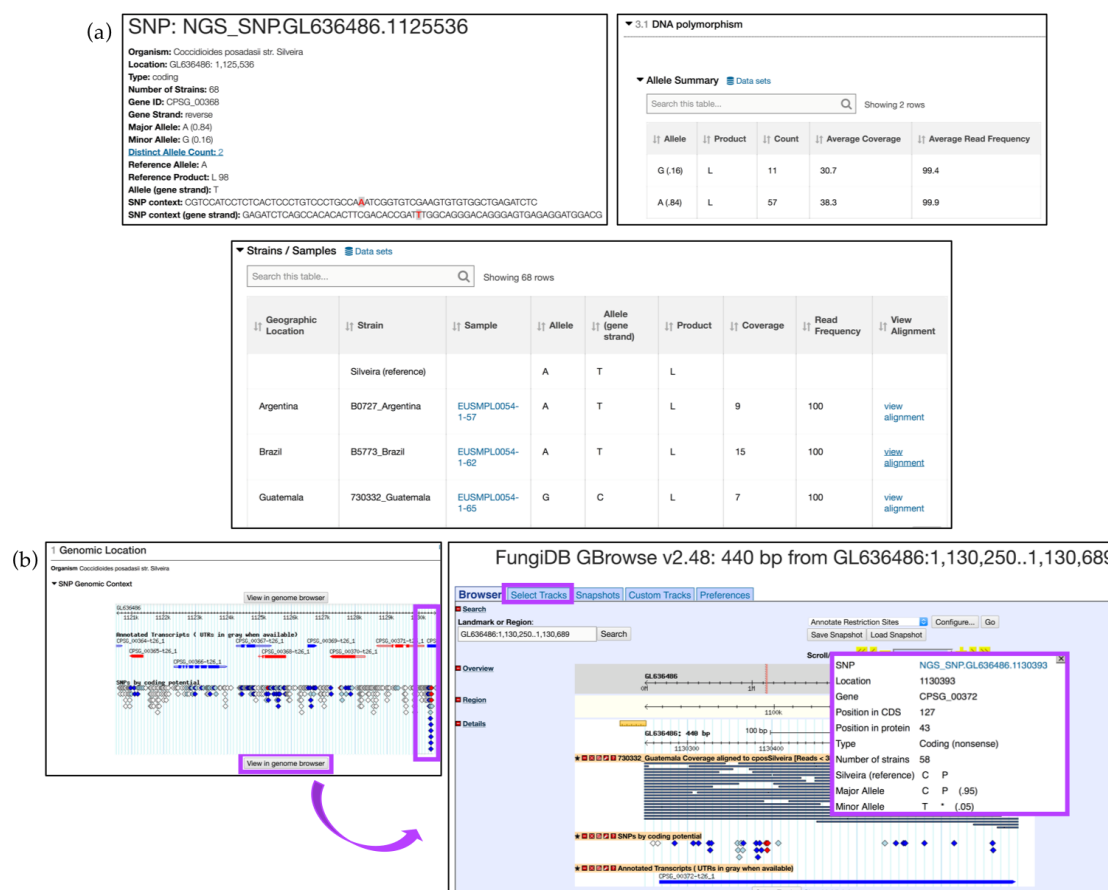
(a)

SNP: NGS_SNP.GL636486.1125536

Organism: Coccidioides posadasii str. Silveira
Location: GL636486: 1,125,536
Type: coding
Number of Strains: 68
Gene ID: CPSG_00368
Gene Strand: reverse
Major Allele: A (0.84)
Minor Allele: G (0.16)
Distinct Allele Count: 2
Reference Allele: A
Reference Product: L 98
Allele (gene strand): T
SNP context: CGTCCATCCTCTCACTCCCTGTCCCTGCCAAATCGGTGTCGAAGTGTGTGGCTGAGATCTC
SNP context (gene strand): GAGATCTCAGCCACACACTTCGACACCGATTTGGCAGGGACAGGGAGTGAGAGGATGGACG

3.1 DNA polymorphism

Allele Summary Data sets

Search this table... Showing 2 rows

| Allele | Product | Count | Average Coverage | Average Read Frequency |
|---|---|---|---|---|
| G (.16) | L | 11 | 30.7 | 99.4 |
| A (.84) | L | 57 | 38.3 | 99.9 |

Strains / Samples Data sets

Search this table... Showing 68 rows

| Geographic Location | Strain | Sample | Allele | Allele (gene strand) | Product | Coverage | Read Frequency | View Alignment |
|---|---|---|---|---|---|---|---|---|
| | Silveira (reference) | | A | T | L | | | |
| Argentina | B0727_Argentina | EUSMPL0054-1-57 | A | T | L | 9 | 100 | view alignment |
| Brazil | B5773_Brazil | EUSMPL0054-1-62 | A | T | L | 15 | 100 | view alignment |
| Guatemala | 730332_Guatemala | EUSMPL0054-1-65 | G | C | L | 7 | 100 | view alignment |

(b)

1 Genomic Location
Organism Coccidioides posadasii str. Silveira
SNP Genomic Context
View in genome browser
GL636486
Annotated Transcripts ( UTRs in gray when available)
CPSG_00364-t26_1 CPSG_00365-t26_1 CPSG_00366-t26_1 CPSG_00367-t26_1 CPSG_00368-t26_1 CPSG_00369-t26_1 CPSG_00370-t26_1 CPSG_00371-t26_1
SNPs by coding potential
View in genome browser

FungiDB GBrowse v2.48: 440 bp from GL636486:1,130,250..1,130,689

Browser Select Tracks Snapshots Custom Tracks Preferences
Search
Landmark or Region:
GL636486:1,130,250..1,130,689 Search
Annotate Restriction Sites Configure... Go
Save Snapshot Load Snapshot
Scroll
Overview
Region
Details
GL636486
GL636486: 440 bp
100 bp
730332_Guatemala Coverage aligned to cposSilveira [Reads < 3
SNPs by coding potential
Annotated Transcripts ( UTRs in gray when available)
CPSG_00372-t26_1

| SNP | NGS_SNP.GL636486.1130393 |
|---|---|
| Location | 1130393 |
| Gene | CPSG_00372 |
| Position in CDS | 127 |
| Position in protein | 43 |
| Type | Coding (nonsense) |
| Number of strains | 58 |
| Silveira (reference) | C P |
| Major Allele | C P (.95) |
| Minor Allele | T * (.05) |